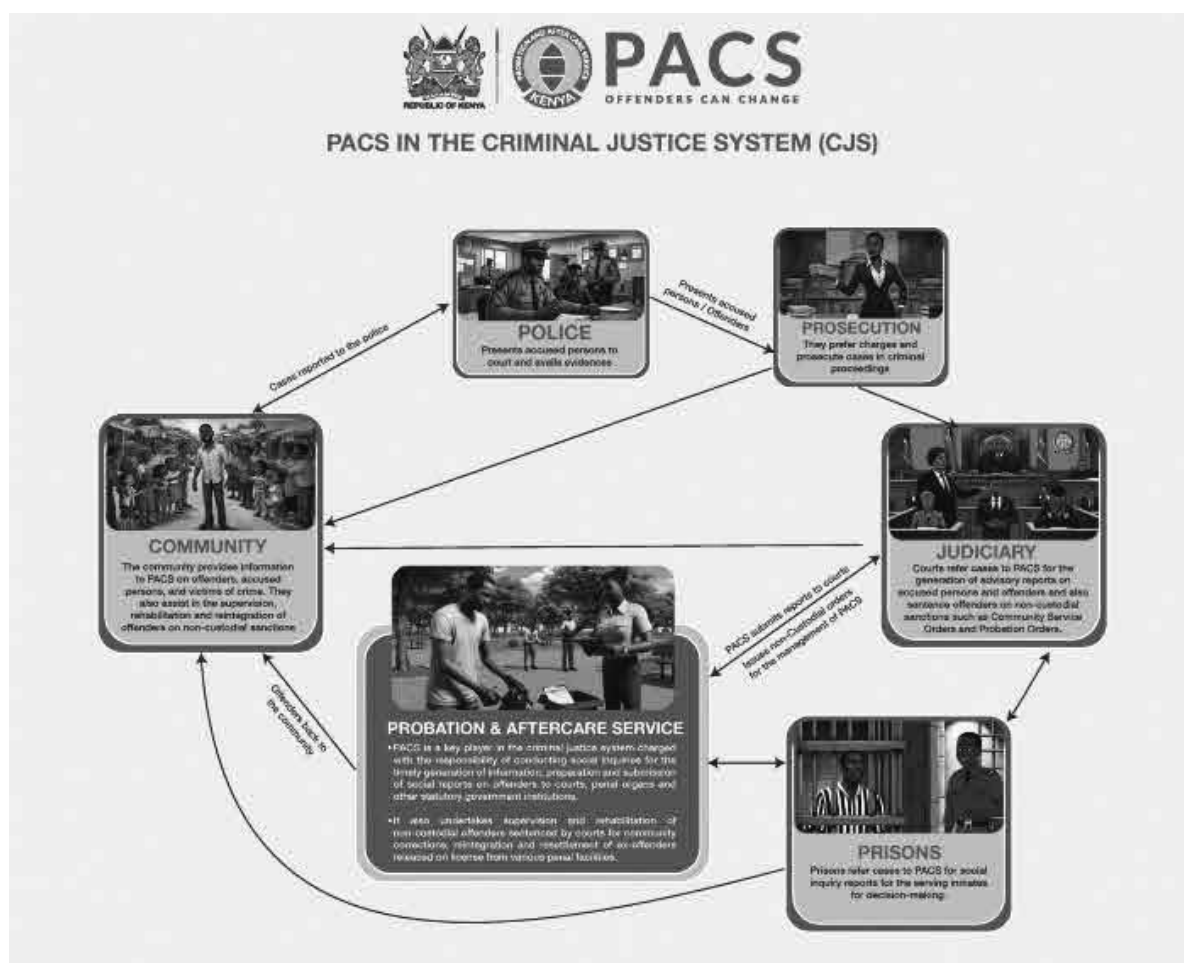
REPUBLIC OF KENYA

KENYA

PACS
OFFENDERS CAN CHANGE

PACS IN THE CRIMINAL JUSTICE SYSTEM (CJS)

Cases reported to the police

POLICE
Presents accused persons to court and avails evidence .

Presents accused persons / Offenders

PROSECUTION
They prefer charges and prosecute cases in criminal proceedings

COMMUNITY
The community provides information to PACS on offenders, accused persons, and victims of crime. They also assist in the supervision, rehabilitation and reintegration of offenders on non-custodial sanctions.

JUDICIARY
Courts refer cases to PACS for the generation of advisory reports on accused persons and offenders and also sentence offenders on non-custodial sanctions such as Community Service Orders and Probation Orders.

PACS submits reports to courts

Issues non-Custodial orders for the management of PACS

Offenders back to the Community

PROBATION & AFTERCARE SERVICE
•PACS is a key player in the criminal justice system charged with the responsibility of conducting social inquiries for the timely generation of information, preparation and submission of social reports on offenders to courts, penal organs and other statutory government institutions.

•It also undertakes supervision and rehabilitation of non-custodial offenders sentenced by courts for community corrections; reintegration and resettlement of ex-offenders released on license from various penal facilities.

PRISONS
Prisons refer cases to PACS for social inquiry reports for the serving inmates for decision-making.